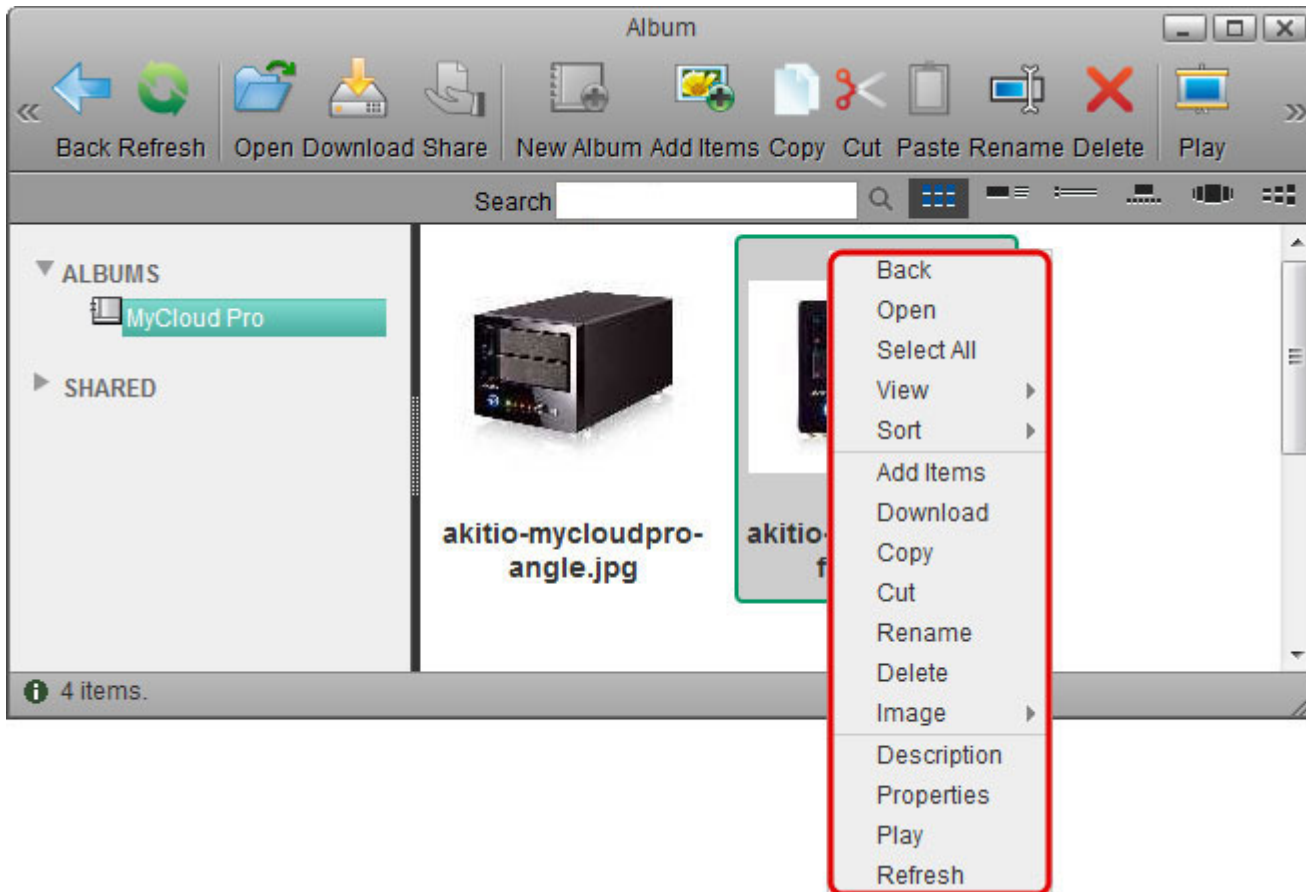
Album

Back Refresh Open Download Share New Album Add Items Copy Cut Paste Rename Delete Play

Search

ALBUMS
MyCloud Pro
SHARED

akitio-mycloudpro-angle.jpg

akitio-
f

Back
Open
Select All
View
Sort
Add Items
Download
Copy
Cut
Rename
Delete
Image
Description
Properties
Play
Refresh

4 items.